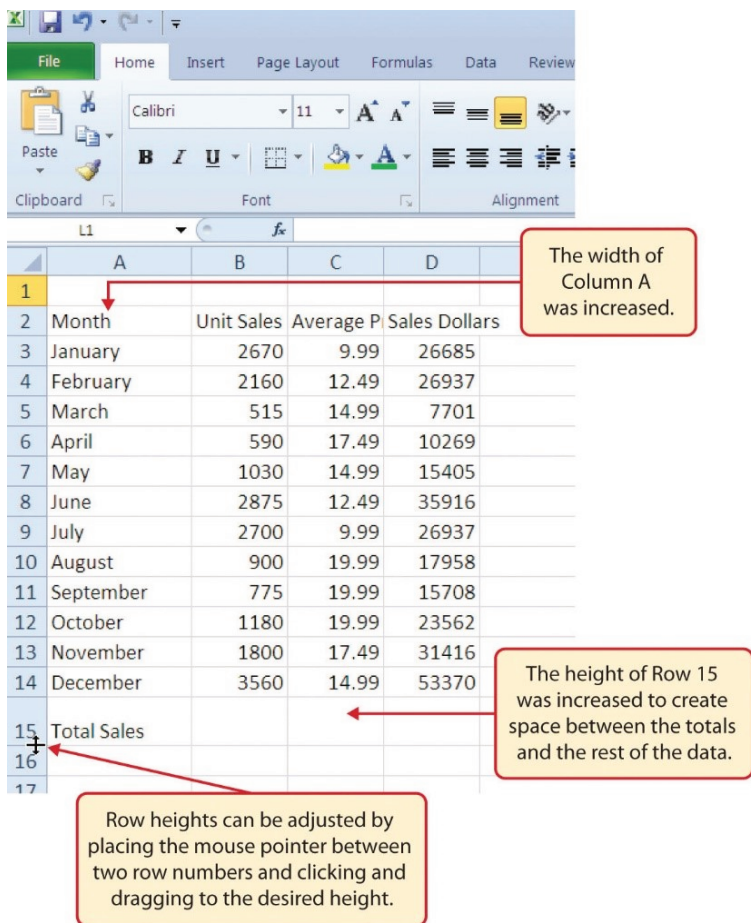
File Home Insert Page Layout Formulas Data Review

Paste

Calibri 11 $A^{\hat{}}$ $A^{\check{}}$

B I U A

Clipboard Font Alignment

L1 $f_x$

The width of Column A was increased.

| | A | B | C | D |
|---|---|---|---|---|
| 1 | | | | |
| 2 | Month | Unit Sales | Average P | Sales Dollars |
| 3 | January | 2670 | 9.99 | 26685 |
| 4 | February | 2160 | 12.49 | 26937 |
| 5 | March | 515 | 14.99 | 7701 |
| 6 | April | 590 | 17.49 | 10269 |
| 7 | May | 1030 | 14.99 | 15405 |
| 8 | June | 2875 | 12.49 | 35916 |
| 9 | July | 2700 | 9.99 | 26937 |
| 10 | August | 900 | 19.99 | 17958 |
| 11 | September | 775 | 19.99 | 15708 |
| 12 | October | 1180 | 19.99 | 23562 |
| 13 | November | 1800 | 17.49 | 31416 |
| 14 | December | 3560 | 14.99 | 53370 |
| 15 | Total Sales | | | |
| 16 | | | | |
| 17 | | | | |

The height of Row 15 was increased to create space between the totals and the rest of the data.

Row heights can be adjusted by placing the mouse pointer between two row numbers and clicking and dragging to the desired height.